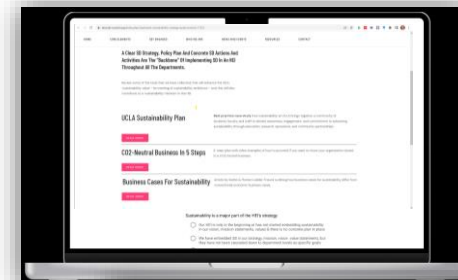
A Clear SD Strategy, Policy Plan And Concrete SD Actions And Activities Are The "Backbone" Of Implementing SD In An HEI Throughout All The Departments.

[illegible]

UCLA Sustainability Plan

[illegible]

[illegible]

CO2-Neutral Business In 5 Steps

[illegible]

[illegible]

Business Cases For Sustainability

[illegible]

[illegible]

Sustainability is a major part of the HEI's strategy

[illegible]

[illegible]